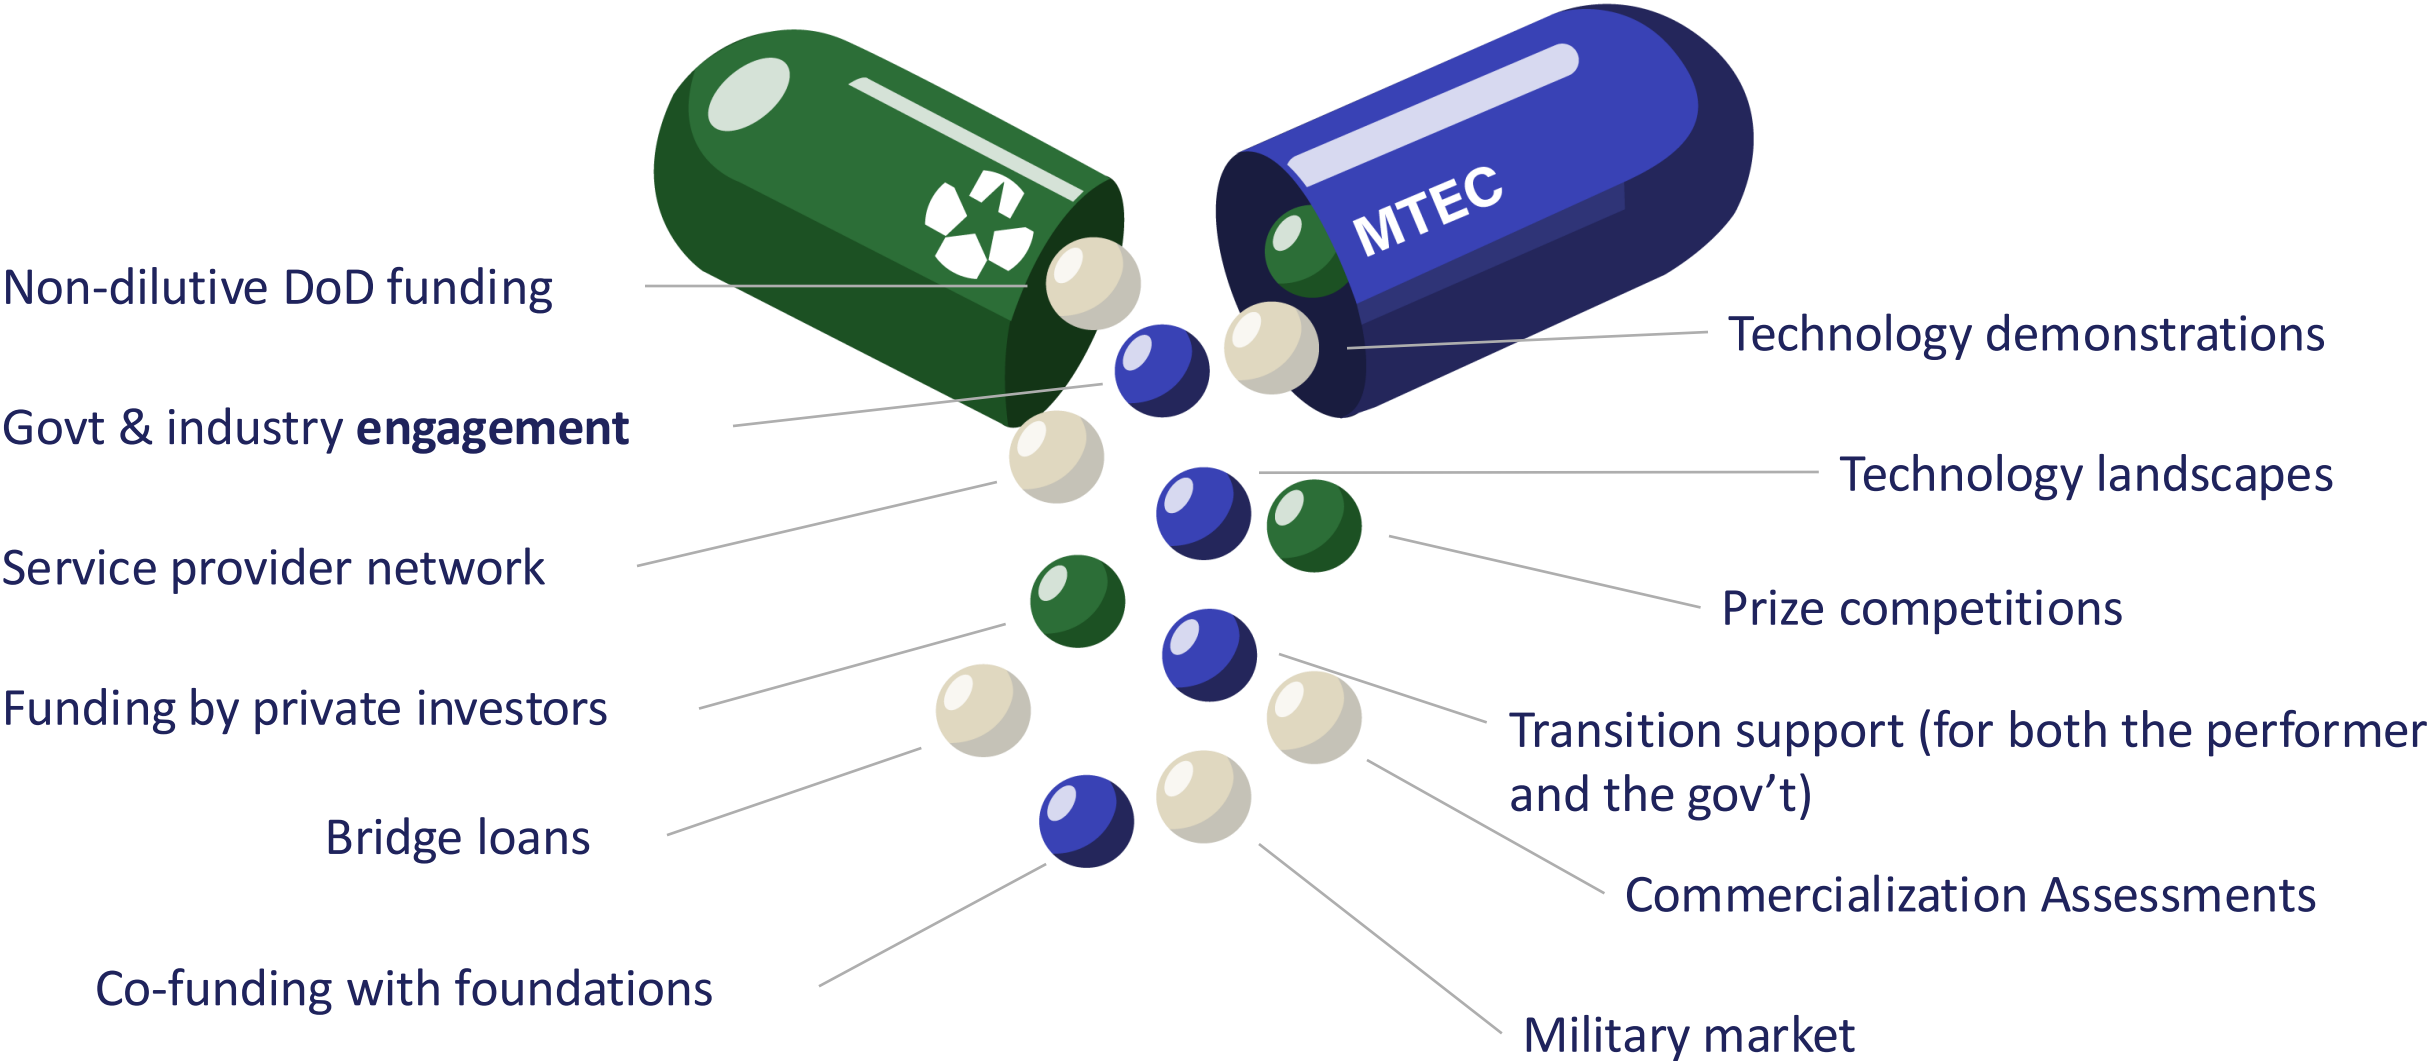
MTEC

Non-dilutive DoD funding

Govt & industry **engagement**

Service provider network

Funding by private investors

Bridge loans

Co-funding with foundations

Technology demonstrations

Technology landscapes

Prize competitions

Transition support (for both the performer and the gov't)

Commercialization Assessments

Military market